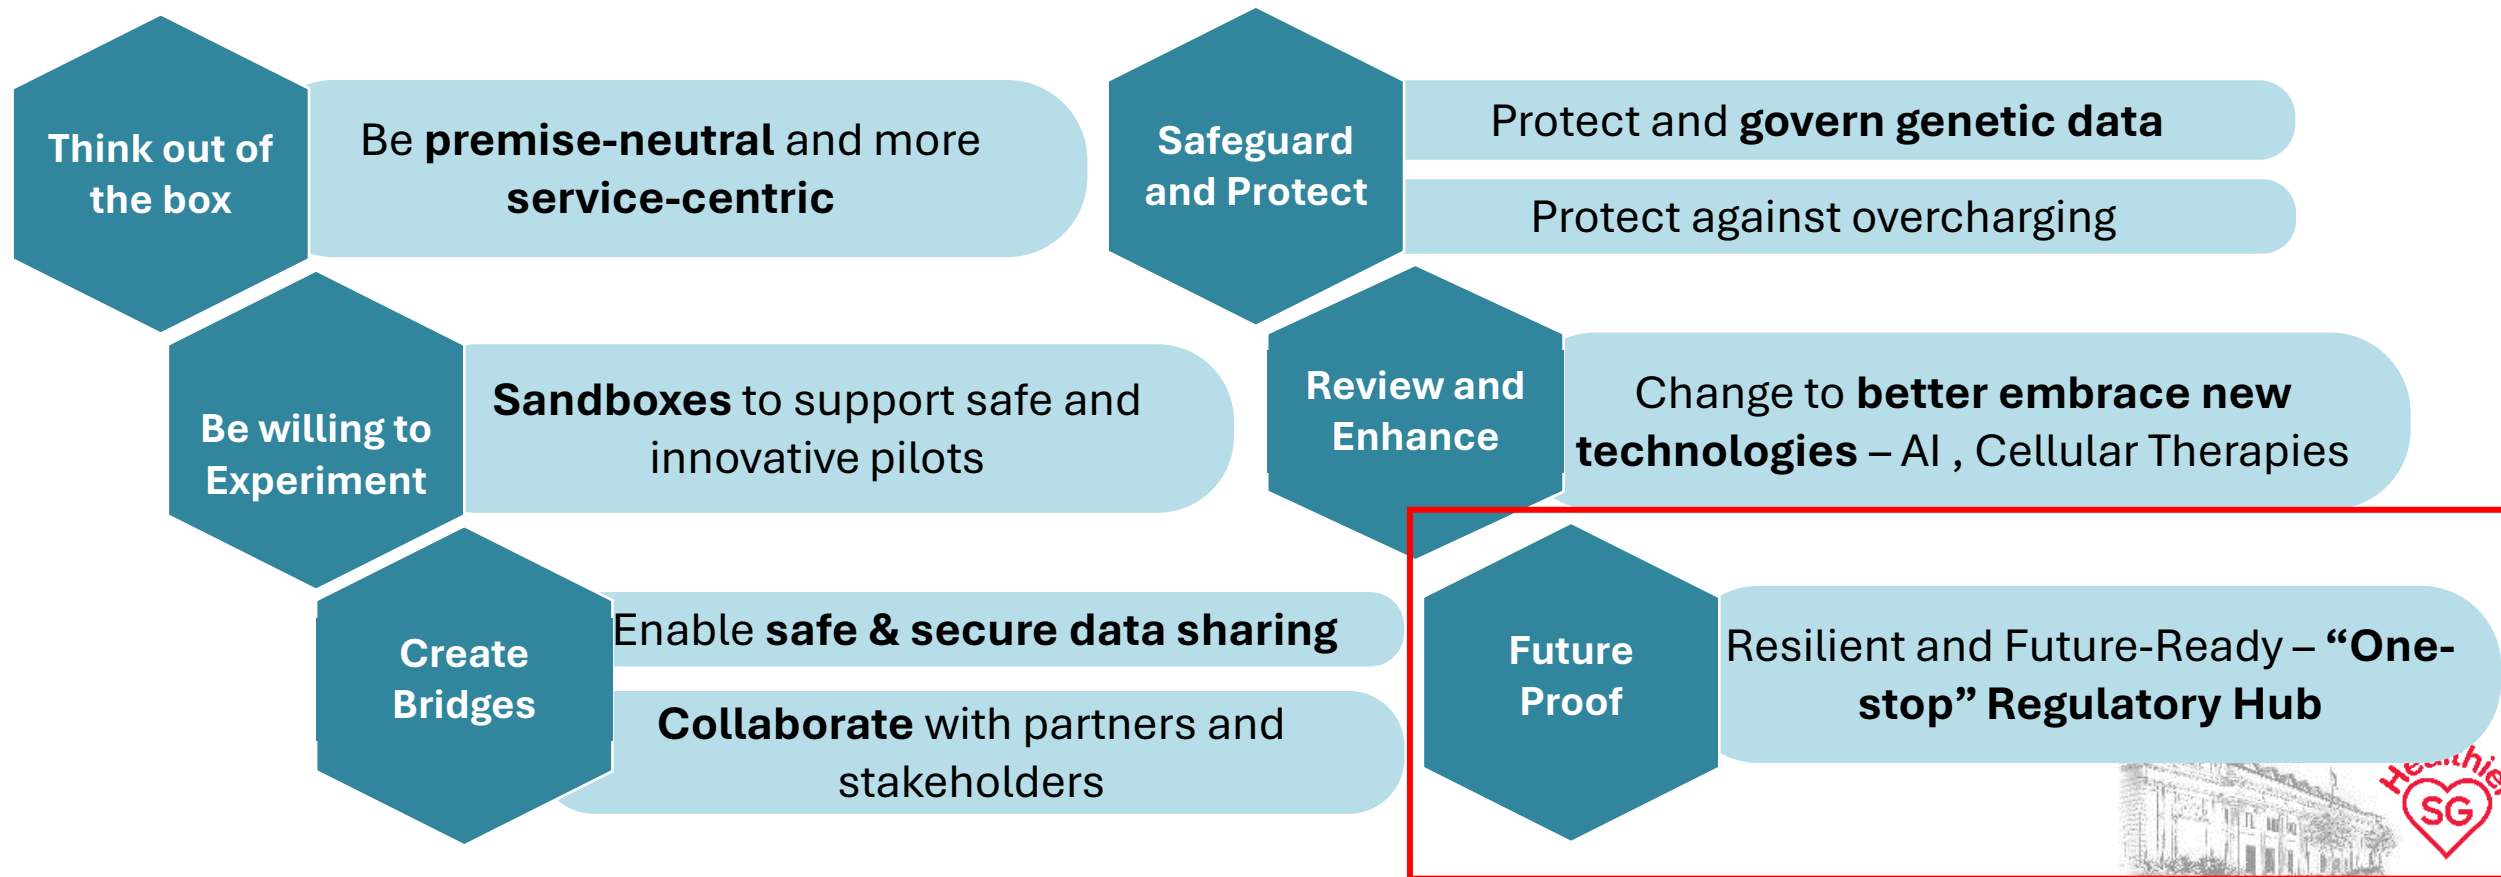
Think out of the box

Be **premise-neutral** and more **service-centric**

Safeguard and Protect

Protect and **govern genetic data**

Protect against overcharging

Be willing to Experiment

**Sandboxes** to support safe and innovative pilots

Review and Enhance

Change to **better embrace new technologies** – AI , Cellular Therapies

Create Bridges

Enable **safe & secure data sharing**

**Collaborate** with partners and stakeholders

Future Proof

Resilient and Future-Ready – **"One-stop" Regulatory Hub**

Healthier SG